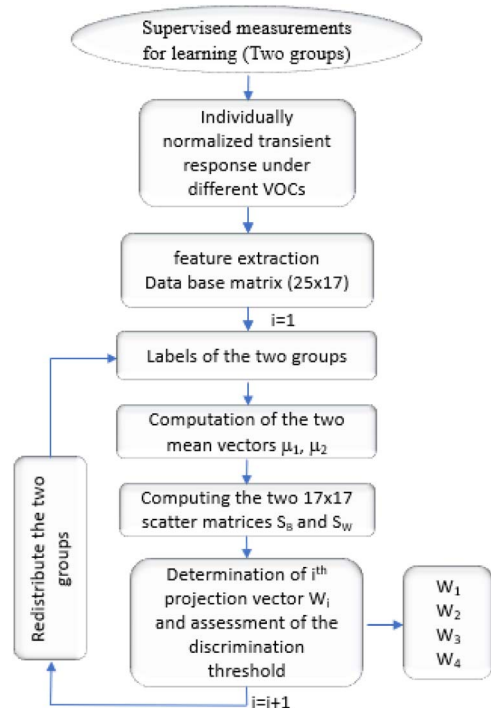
Supervised measurements for learning (Two groups)

Individually normalized transient response under different VOCs

feature extraction
Data base matrix (25x17)

i=1

Labels of the two groups

Computation of the two mean vectors $\mu_1$, $\mu_2$

Computing the two 17x17 scatter matrices $S_B$ and $S_W$

Determination of $i^{th}$ projection vector $W_i$ and assessment of the discrimination threshold

$W_1$
$W_2$
$W_3$
$W_4$

i=i+1

Redistribute the two groups